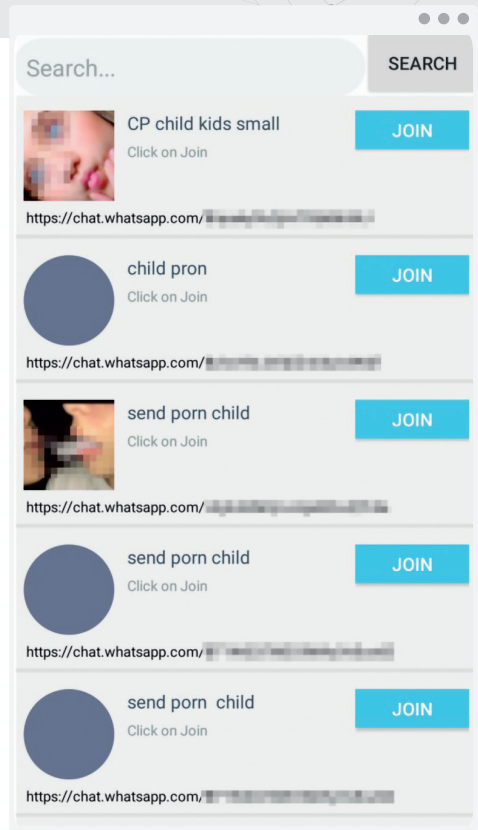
Search...

SEARCH

CP child kids small
Click on Join
JOIN
https://chat.whatsapp.com/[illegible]

child pron
Click on Join
JOIN
https://chat.whatsapp.com/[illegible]

send porn child
Click on Join
JOIN
https://chat.whatsapp.com/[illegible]

send porn child
Click on Join
JOIN
https://chat.whatsapp.com/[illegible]

send porn child
Click on Join
JOIN
https://chat.whatsapp.com/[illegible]